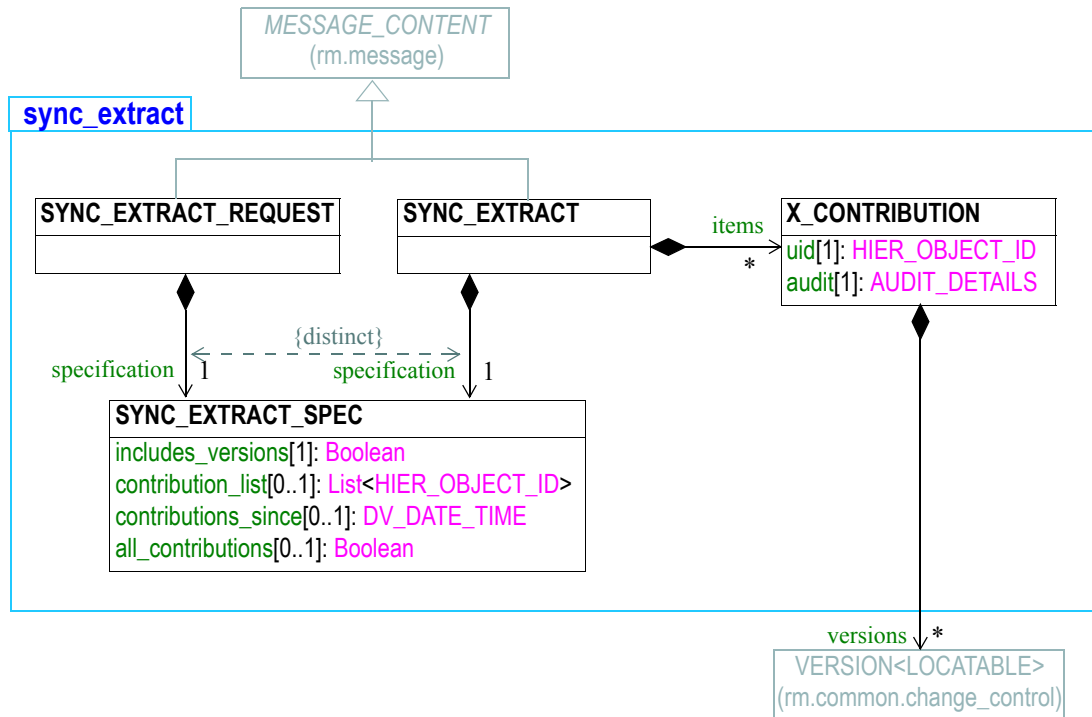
MESSAGE_CONTENT
(rm.message)

sync_extract

SYNC_EXTRACT_REQUEST

SYNC_EXTRACT

items

*

X_CONTRIBUTION
uid[1]: HIER_OBJECT_ID
audit[1]: AUDIT_DETAILS

{distinct}

specification 1

specification 1

SYNC_EXTRACT_SPEC
includes_versions[1]: Boolean
contribution_list[0..1]: List<HIER_OBJECT_ID>
contributions_since[0..1]: DV_DATE_TIME
all_contributions[0..1]: Boolean

versions *

VERSION<LOCATABLE>
(rm.common.change_control)